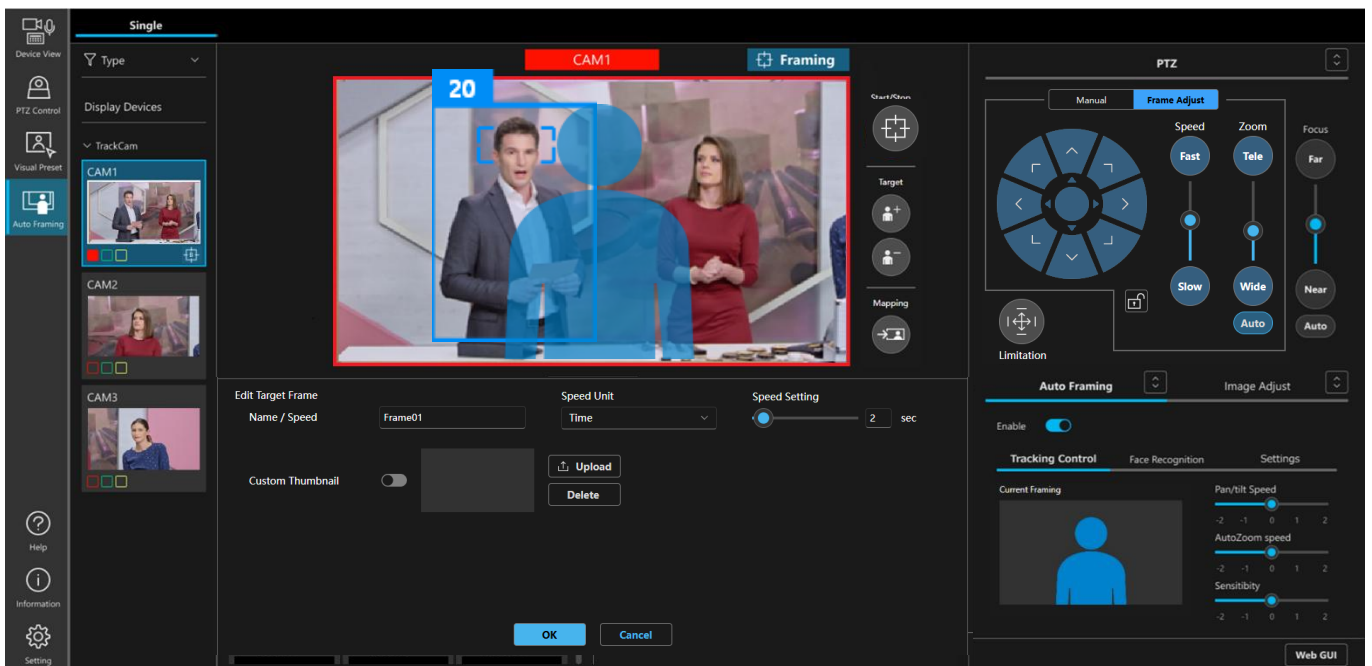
Device View
PTZ Control
Visual Preset
Auto Framing
Help
Information
Setting

Single

Type
Display Devices
TrackCam
CAM1
CAM2
CAM3

CAM1
Framing
20

Start/Stop
Target
Mapping

Edit Target Frame
Name / Speed
Frame01
Speed Unit
Time
Speed Setting
2
sec
Custom Thumbnail
Upload
Delete
OK
Cancel

PTZ
Manual
Frame Adjust
Speed
Zoom
Focus
Fast
Tele
Far
Slow
Wide
Near
Auto
Auto
Limitation

Auto Framing
Image Adjust
Enable
Tracking Control
Face Recognition
Settings
Current Framing
Pan/tilt Speed
-2 -1 0 1 2
AutoZoom speed
-2 -1 0 1 2
Sensitibity
-2 -1 0 1 2
Web GUI